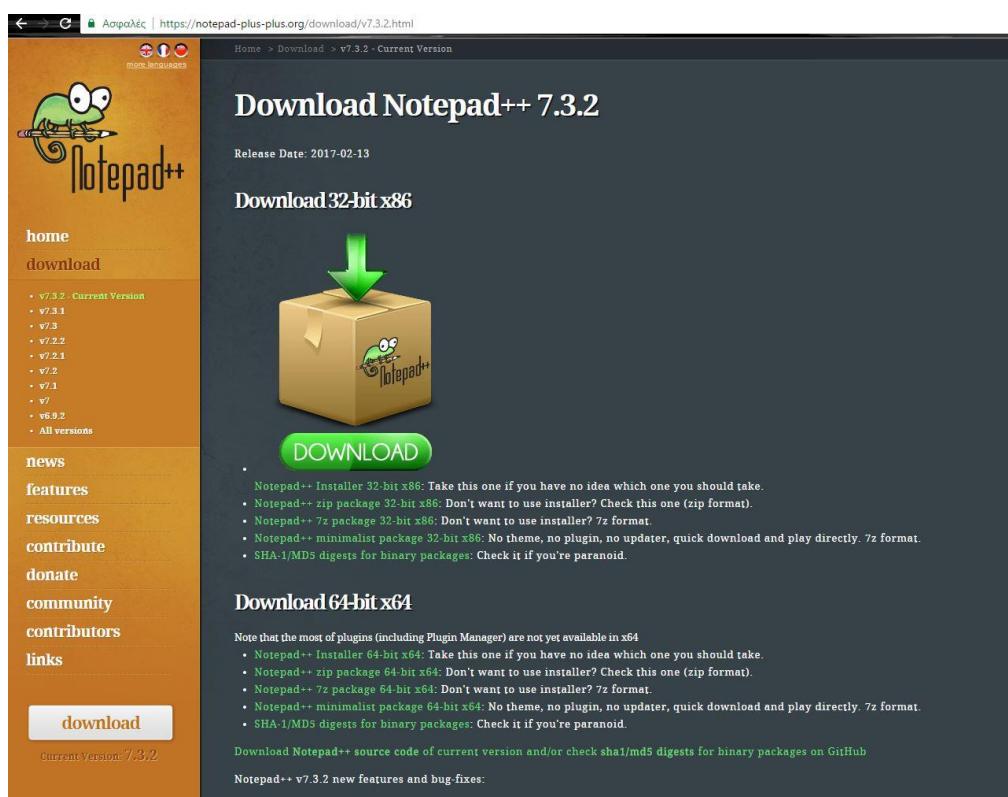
Ασφαλές | https://notepad-plus-plus.org/download/v7.3.2.html

more languages

Notepad++

home
download
• v7.3.2 - Current Version
• v7.3.1
• v7.3
• v7.2.2
• v7.2.1
• v7.2
• v7.1
• v7
• v6.9.2
• All versions
news
features
resources
contribute
donate
community
contributors
links

download
Current Version: 7.3.2

Home > Download > v7.3.2 - Current Version

Download Notepad++ 7.3.2

Release Date: 2017-02-13

Download 32-bit x86

Notepad++

DOWNLOAD

• Notepad++ Installer 32-bit x86: Take this one if you have no idea which one you should take.
• Notepad++ zip package 32-bit x86: Don't want to use installer? Check this one (zip format).
• Notepad++ 7z package 32-bit x86: Don't want to use installer? 7z format.
• Notepad++ minimalist package 32-bit x86: No theme, no plugin, no updater, quick download and play directly. 7z format.
• SHA-1/MD5 digests for binary packages: Check it if you're paranoid.

Download 64-bit x64

Note that the most of plugins (including Plugin Manager) are not yet available in x64
• Notepad++ Installer 64-bit x64: Take this one if you have no idea which one you should take.
• Notepad++ zip package 64-bit x64: Don't want to use installer? Check this one (zip format).
• Notepad++ 7z package 64-bit x64: Don't want to use installer? 7z format.
• Notepad++ minimalist package 64-bit x64: No theme, no plugin, no updater, quick download and play directly. 7z format.
• SHA-1/MD5 digests for binary packages: Check it if you're paranoid.

Download Notepad++ source code of current version and/or check sha1/md5 digests for binary packages on GitHub

Notepad++ v7.3.2 new features and bug-fixes: